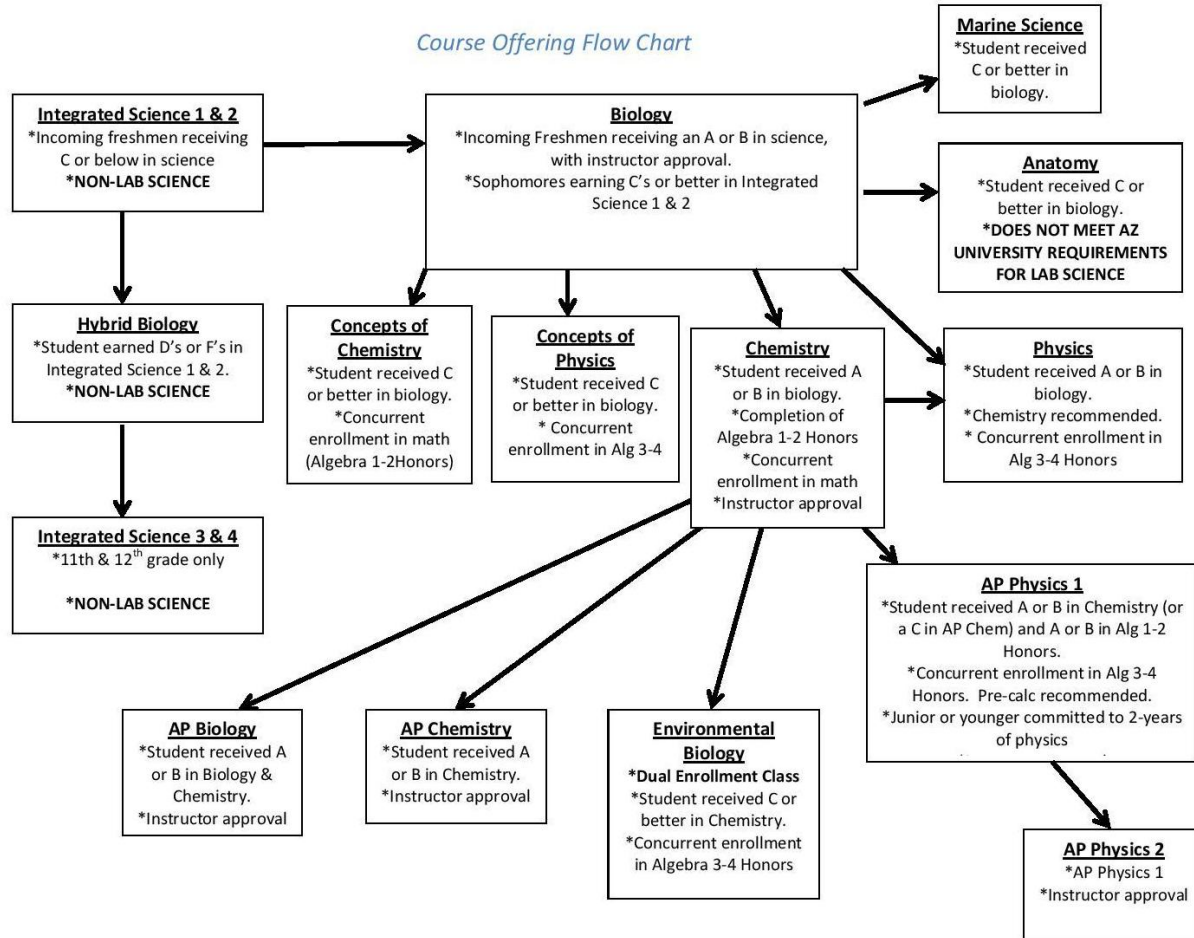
Course Offering Flow Chart

Integrated Science 1 & 2
*Incoming freshmen receiving C or below in science
*NON-LAB SCIENCE

Biology
*Incoming Freshmen receiving an A or B in science, with instructor approval.
*Sophomores earning C's or better in Integrated Science 1 & 2

Marine Science
*Student received C or better in biology.

Anatomy
*Student received C or better in biology.
*DOES NOT MEET AZ UNIVERSITY REQUIREMENTS FOR LAB SCIENCE

Hybrid Biology
*Student earned D's or F's in Integrated Science 1 & 2.
*NON-LAB SCIENCE

Concepts of Chemistry
*Student received C or better in biology.
*Concurrent enrollment in math (Algebra 1-2Honors)

Concepts of Physics
*Student received C or better in biology.
* Concurrent enrollment in Alg 3-4

Chemistry
*Student received A or B in biology.
*Completion of Algebra 1-2 Honors
*Concurrent enrollment in math
*Instructor approval

Physics
*Student received A or B in biology.
*Chemistry recommended.
* Concurrent enrollment in Alg 3-4 Honors

Integrated Science 3 & 4
*11th & 12$^{th}$ grade only
*NON-LAB SCIENCE

AP Physics 1
*Student received A or B in Chemistry (or a C in AP Chem) and A or B in Alg 1-2 Honors.
*Concurrent enrollment in Alg 3-4 Honors. Pre-calc recommended.
*Junior or younger committed to 2-years of physics

AP Biology
*Student received A or B in Biology & Chemistry.
*Instructor approval

AP Chemistry
*Student received A or B in Chemistry.
*Instructor approval

Environmental Biology
*Dual Enrollment Class
*Student received C or better in Chemistry.
*Concurrent enrollment in Algebra 3-4 Honors

AP Physics 2
*AP Physics 1
*Instructor approval